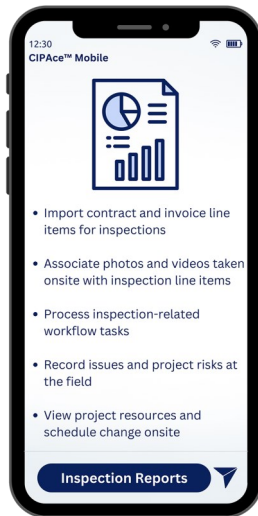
12:30
CIPAce™ Mobile

• Import contract and invoice line items for inspections

• Associate photos and videos taken onsite with inspection line items

• Process inspection-related workflow tasks

• Record issues and project risks at the field

• View project resources and schedule change onsite

Inspection Reports